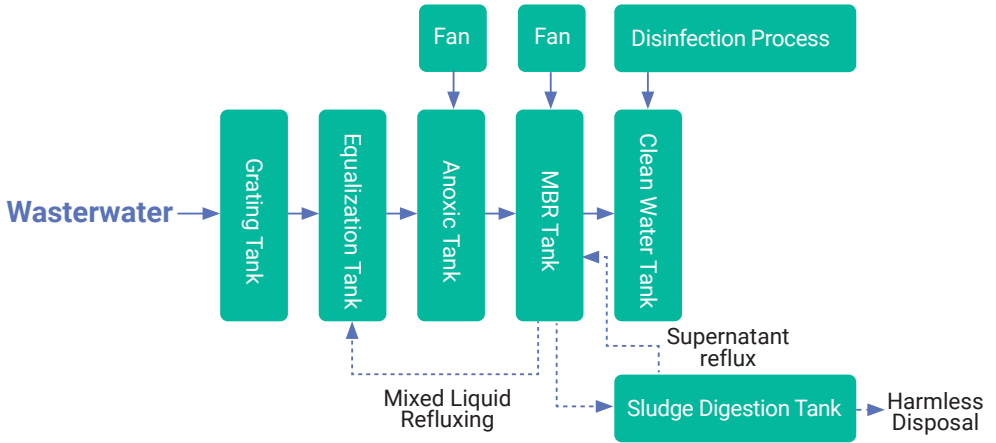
Fan

Fan

Disinfection Process

Wasterwater

Grating Tank

Equalization Tank

Anoxic Tank

MBR Tank

Clean Water Tank

Supernatant reflux

Mixed Liquid Refluxing

Sludge Digestion Tank

Harmless Disposal